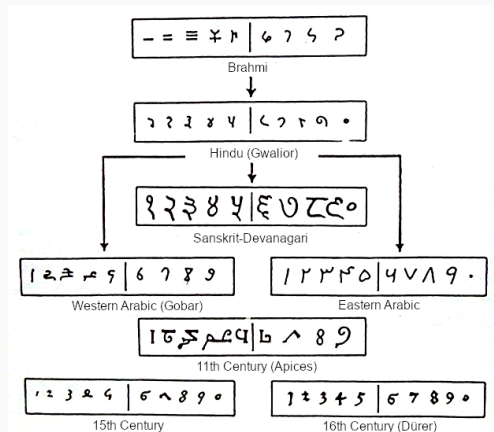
Brahmi

Hindu (Gwalior)

१ २ ३ ४ ५ | ६ ७ ८ ९ ०

Sanskrit-Devanagari

Western Arabic (Gobar)

١ ٢ ٣ ٤ ٥ | ٦ ٧ ٨ ٩ ٠

Eastern Arabic

11th Century (Apices)

1 2 3 4 5 | 6 7 8 9 0

15th Century

1 2 3 4 5 | 6 7 8 9 0

16th Century (Dürer)